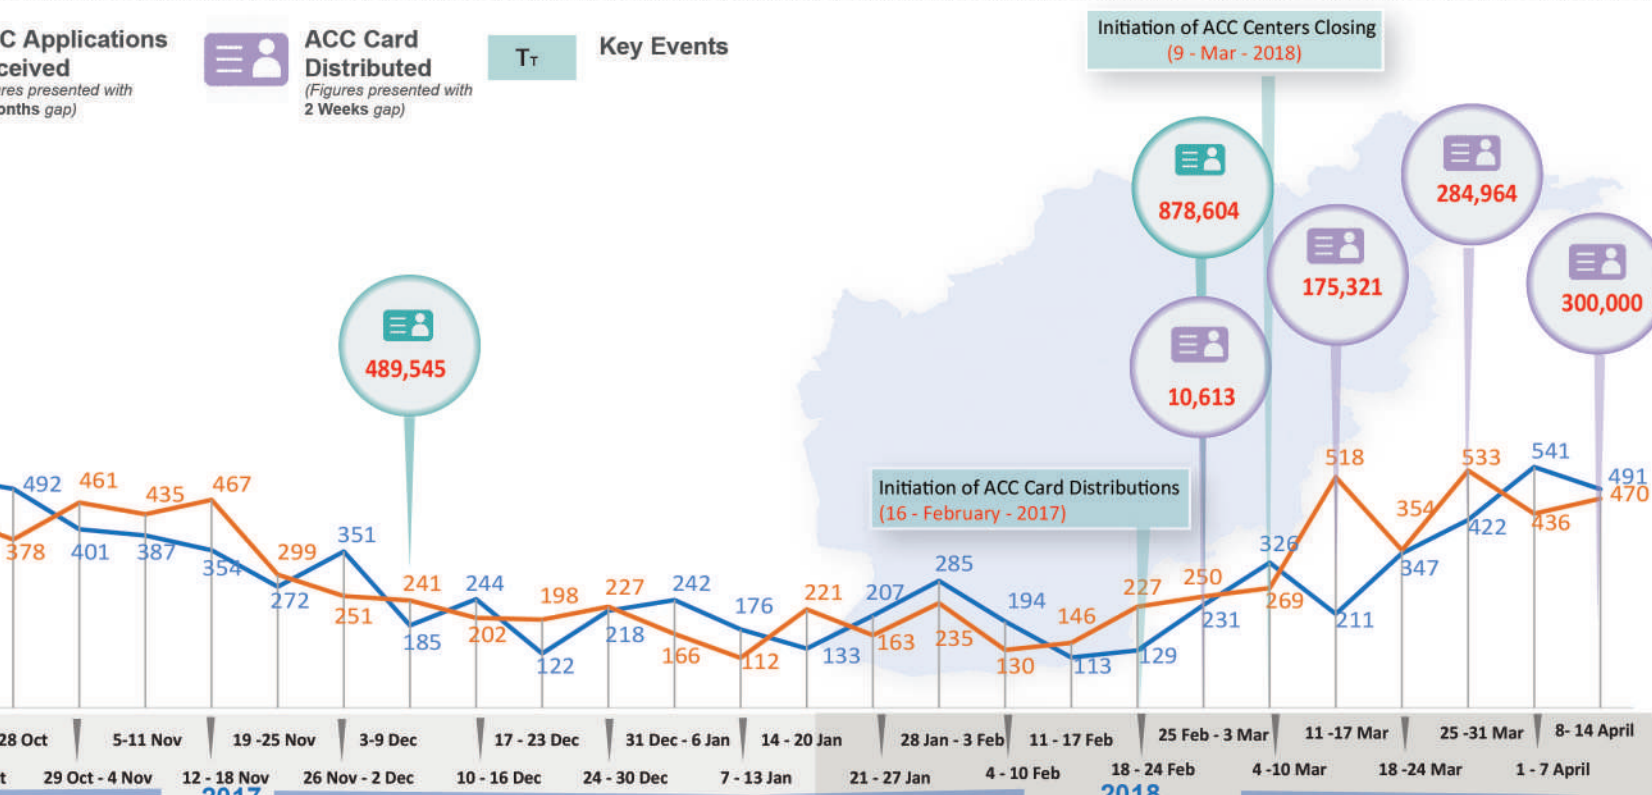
C Applications
ceived
res presented with
onths gap)

ACC Card Distributed
(Figures presented with 2 Weeks gap)

Tт Key Events

Initiation of ACC Centers Closing
(9 - Mar - 2018)

489,545

878,604

10,613

175,321

284,964

300,000

Initiation of ACC Card Distributions
(16 - February - 2017)

492 461 435 467 378 401 387 354 299 272 351 251 241 185 244 202 198 122 227 218 242 166 176 112 221 133 207 163 285 235 194 130 146 113 227 129 250 231 326 269 518 211 354 347 533 422 541 436 491 470

28 Oct
t
29 Oct - 4 Nov
5-11 Nov
12 - 18 Nov
19 -25 Nov
26 Nov - 2 Dec
3-9 Dec
10 - 16 Dec
17 - 23 Dec
24 - 30 Dec
31 Dec - 6 Jan
7 - 13 Jan
14 - 20 Jan
21 - 27 Jan
28 Jan - 3 Feb
4 - 10 Feb
11 - 17 Feb
18 - 24 Feb
25 Feb - 3 Mar
4 -10 Mar
11 -17 Mar
18 -24 Mar
25 - 31 Mar
1 - 7 April
8- 14 April

2017
2018